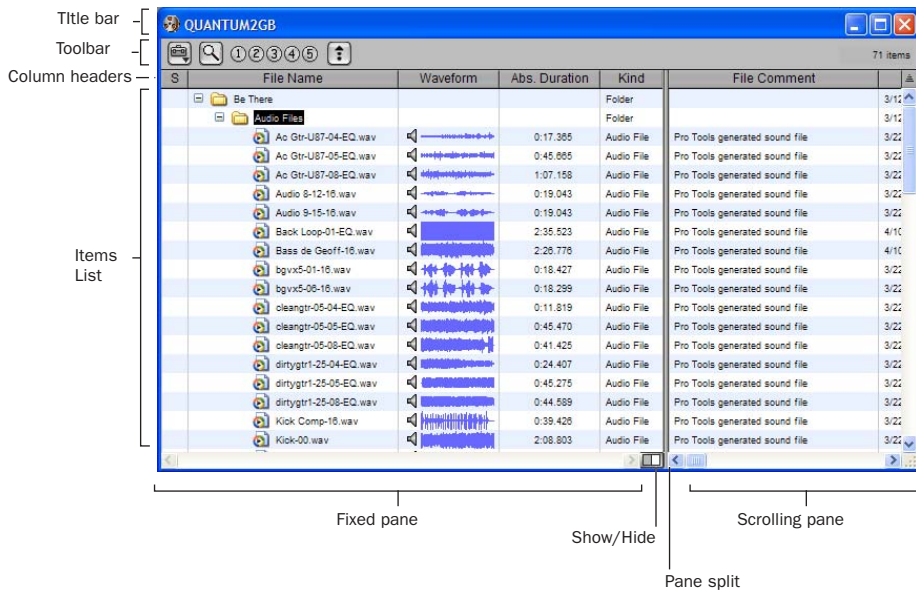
Title bar

Toolbar

Column headers

Items List

QUANTUM2GB

①②③④⑤

71 items

| S | File Name | Waveform | Abs. Duration | Kind | File Comment | |
|---|---|---|---|---|---|---|
| | Be There | | | Folder | | 3/12 |
| | Audio Files | | | Folder | | 3/12 |
| | Ac Gtr-U87-04-EQ.wav | | 0:17.365 | Audio File | Pro Tools generated sound file | 3/22 |
| | Ac Gtr-U87-05-EQ.wav | | 0:45.665 | Audio File | Pro Tools generated sound file | 3/22 |
| | Ac Gtr-U87-08-EQ.wav | | 1:07.158 | Audio File | Pro Tools generated sound file | 3/22 |
| | Audio 8-12-16.wav | | 0:19.043 | Audio File | Pro Tools generated sound file | 3/22 |
| | Audio 9-15-16.wav | | 0:19.043 | Audio File | Pro Tools generated sound file | 3/22 |
| | Back Loop-01-EQ.wav | | 2:35.523 | Audio File | Pro Tools generated sound file | 4/10 |
| | Bass de Geoff-16.wav | | 2:26.776 | Audio File | Pro Tools generated sound file | 4/10 |
| | bgvx5-01-16.wav | | 0:18.427 | Audio File | Pro Tools generated sound file | 3/22 |
| | bgvx5-06-16.wav | | 0:18.299 | Audio File | Pro Tools generated sound file | 3/22 |
| | cleangtr-05-04-EQ.wav | | 0:11.819 | Audio File | Pro Tools generated sound file | 3/22 |
| | cleangtr-05-05-EQ.wav | | 0:45.470 | Audio File | Pro Tools generated sound file | 3/22 |
| | cleangtr-05-08-EQ.wav | | 0:41.425 | Audio File | Pro Tools generated sound file | 3/22 |
| | dirtygtr1-25-04-EQ.wav | | 0:24.407 | Audio File | Pro Tools generated sound file | 3/22 |
| | dirtygtr1-25-05-EQ.wav | | 0:45.275 | Audio File | Pro Tools generated sound file | 3/22 |
| | dirtygtr1-25-08-EQ.wav | | 0:44.589 | Audio File | Pro Tools generated sound file | 3/22 |
| | Kick Comp-16.wav | | 0:39.426 | Audio File | Pro Tools generated sound file | 3/22 |
| | Kick-00.wav | | 2:08.803 | Audio File | Pro Tools generated sound file | 3/22 |

Fixed pane

Show/Hide

Pane split

Scrolling pane